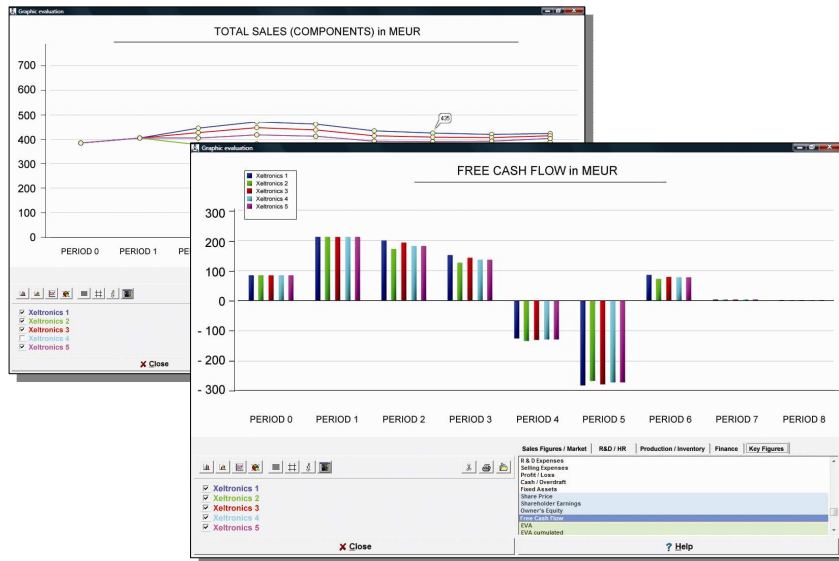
Graphic evaluation

TOTAL SALES (COMPONENTS) in MEUR

700
600
500
400
300
200
100
0

425

PERIOD 0
PERIOD 1
PE

Xeltronics 1
Xeltronics 2
Xeltronics 3
Xeltronics 4
Xeltronics 5

Close

Graphic evaluation

FREE CASH FLOW in MEUR

Xeltronics 1
Xeltronics 2
Xeltronics 3
Xeltronics 4
Xeltronics 5

300
200
100
0
-100
-200
-300

PERIOD 0
PERIOD 1
PERIOD 2
PERIOD 3
PERIOD 4
PERIOD 5
PERIOD 6
PERIOD 7
PERIOD 8

Sales Figures / Market
R&D / HR
Production / Inventory
Finance
Key Figures

R & D Expenses
Selling Expenses
Profit / Loss
Cash / Overdraft
Fixed Assets
Share Price
Shareholder Earnings
Owner's Equity
Free Cash Flow
EVA
EVA cumulated

Xeltronics 1
Xeltronics 2
Xeltronics 3
Xeltronics 4
Xeltronics 5

Close
Help